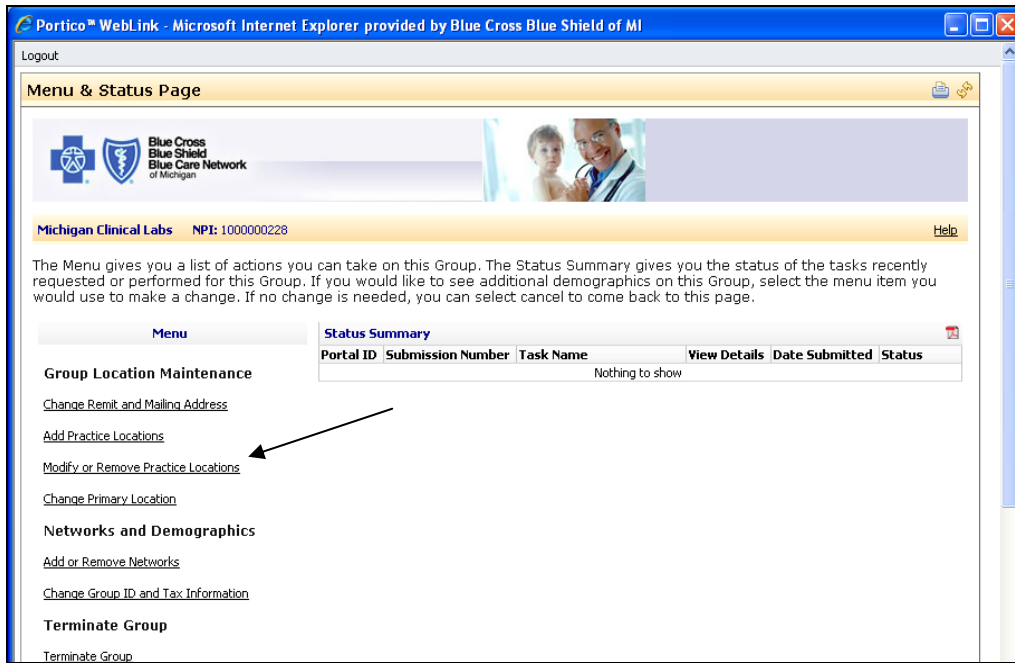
Portico™ WebLink - Microsoft Internet Explorer provided by Blue Cross Blue Shield of MI

Logout

Menu & Status Page

Blue Cross Blue Shield Blue Care Network of Michigan

Michigan Clinical Labs NPI: 1000000228

Help

The Menu gives you a list of actions you can take on this Group. The Status Summary gives you the status of the tasks recently requested or performed for this Group. If you would like to see additional demographics on this Group, select the menu item you would use to make a change. If no change is needed, you can select cancel to come back to this page.

Menu

Group Location Maintenance

Change Remit and Mailing Address

Add Practice Locations

Modify or Remove Practice Locations

Change Primary Location

Networks and Demographics

Add or Remove Networks

Change Group ID and Tax Information

Terminate Group

Terminate Group

Status Summary

| Portal ID | Submission Number | Task Name | View Details | Date Submitted | Status |
|---|---|---|---|---|---|
| Nothing to show | | | | | |